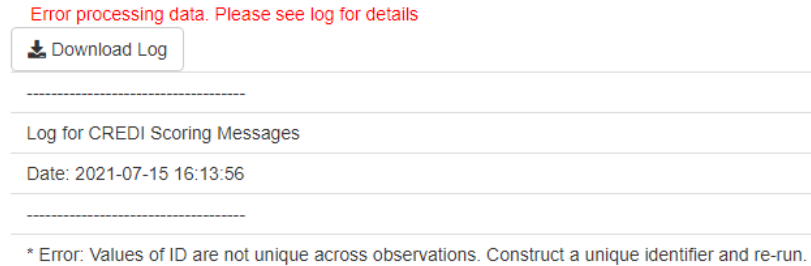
Error processing data. Please see log for details

Download Log

------------------------------------

Log for CREDI Scoring Messages

Date: 2021-07-15 16:13:56

------------------------------------

* Error: Values of ID are not unique across observations. Construct a unique identifier and re-run.